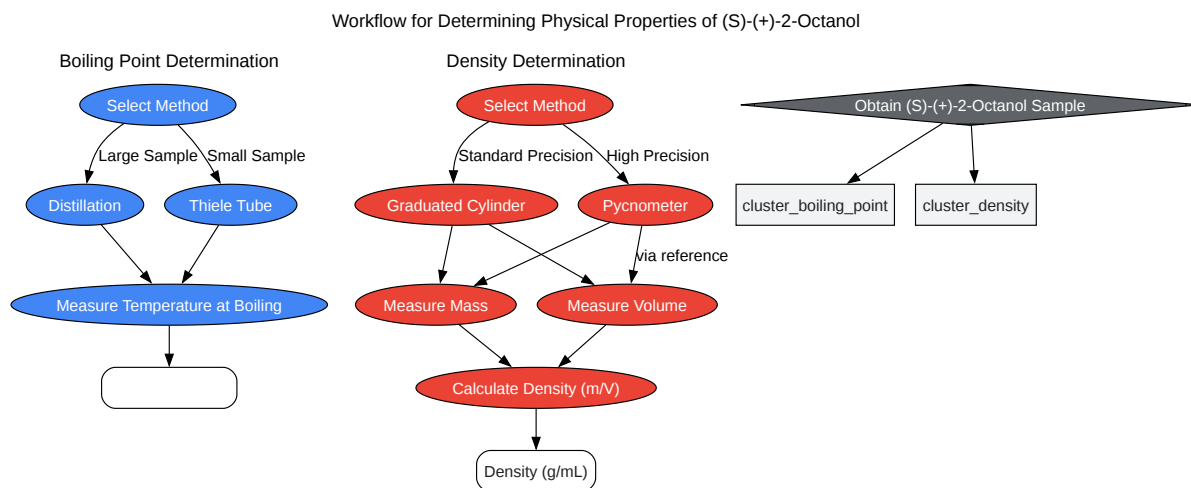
Workflow for Determining Physical Properties of (S)-(+)-2-Octanol

Boiling Point Determination

Select Method

Large Sample

Small Sample

Distillation

Thiele Tube

Measure Temperature at Boiling

Density Determination

Select Method

Standard Precision

High Precision

Graduated Cylinder

Pycnometer

via reference

Measure Mass

Measure Volume

Calculate Density (m/V)

Density (g/mL)

Obtain (S)-(+)-2-Octanol Sample

cluster_boiling_point

cluster_density